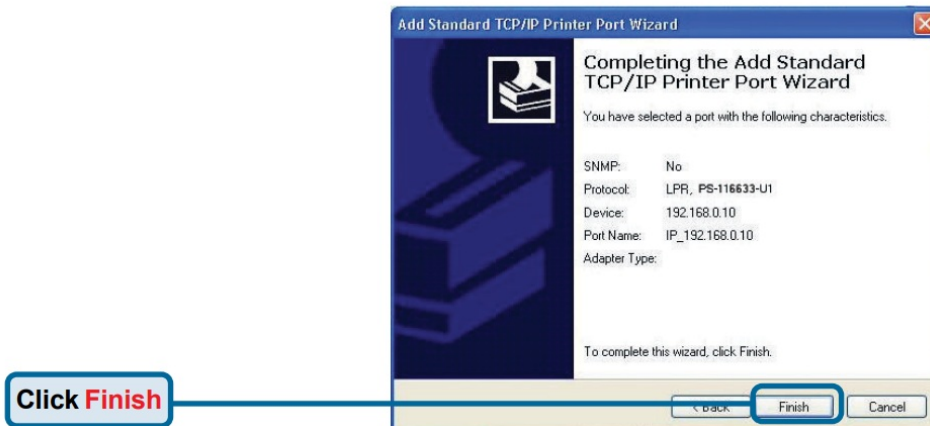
Add Standard TCP/IP Printer Port Wizard

Completing the Add Standard TCP/IP Printer Port Wizard

You have selected a port with the following characteristics.

| | |
|---|---|
| SNMP: | No |
| Protocol: | LPR, PS-116633-U1 |
| Device: | 192.168.0.10 |
| Port Name: | IP_192.168.0.10 |
| Adapter Type: | |

To complete this wizard, click Finish.

< Back

Finish

Cancel

Click Finish